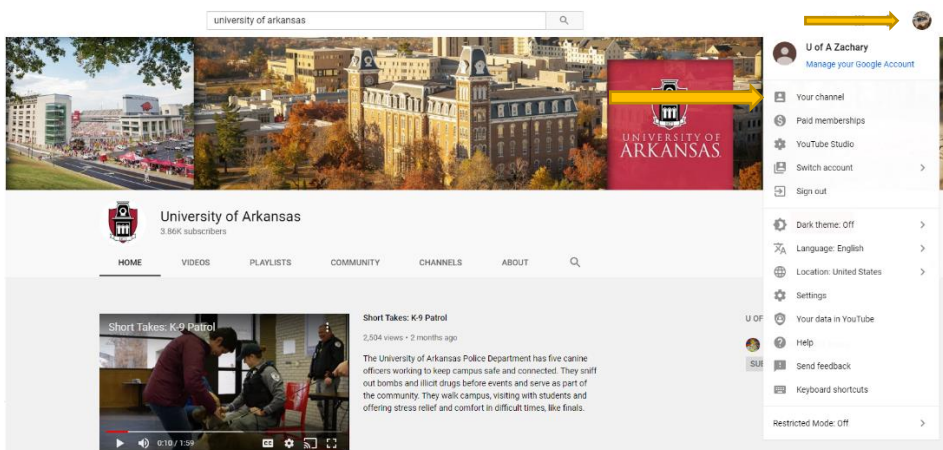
university of arkansas

UNIVERSITY OF ARKANSAS

University of Arkansas
3.86K subscribers

HOME VIDEOS PLAYLISTS COMMUNITY CHANNELS ABOUT

Short Takes: K-9 Patrol

0:10 / 1:59

Short Takes: K-9 Patrol
2,504 views • 2 months ago
The University of Arkansas Police Department has five canine officers working to keep campus safe and connected. They sniff out bombs and illicit drugs before events and serve as part of the community. They walk campus, visiting with students and offering stress relief and comfort in difficult times, like finals.

U OF

SUB

U of A Zachary
Manage your Google Account

Your channel
Paid memberships
YouTube Studio
Switch account
Sign out

Dark theme: Off
Language: English
Location: United States
Settings
Your data in YouTube
Help
Send feedback
Keyboard shortcuts

Restricted Mode: Off